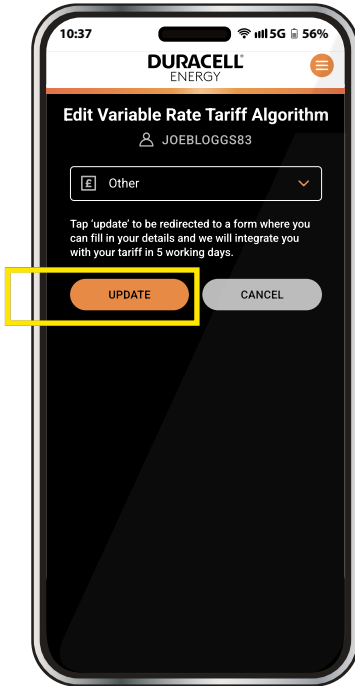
10:37 5G 56%

DURACELL ENERGY

Edit Variable Rate Tariff Algorithm

JOEBLOGGS83

£ Other

Tap 'update' to be redirected to a form where you can fill in your details and we will integrate you with your tariff in 5 working days.

UPDATE

CANCEL